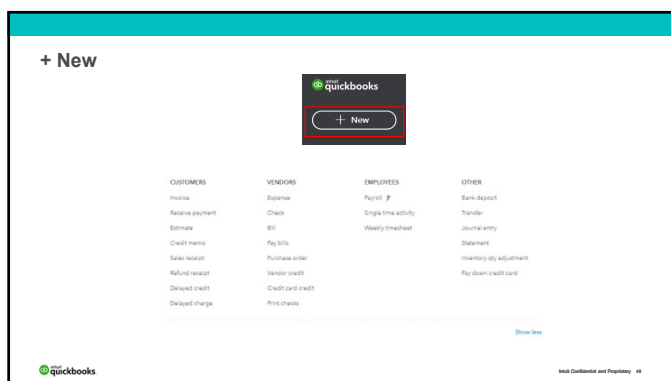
+ New

intuit quickbooks

+ New

| CUSTOMERS | VENDORS | EMPLOYEES | OTHER |
|---|---|---|---|
| Invoice | Expense | Payroll | Bank deposit |
| Receive payment | Check | Single time activity | Transfer |
| Estimate | Bill | Weekly timesheet | Journal entry |
| Credit memo | Pay bills | | Statement |
| Sales receipt | Purchase order | | Inventory qty adjustment |
| Refund receipt | Vendor credit | | Pay down credit card |
| Delayed credit | Credit card credit | | |
| Delayed charge | Print checks | | |

Show less

intuit quickbooks

Intuit Confidential and Proprietary 48